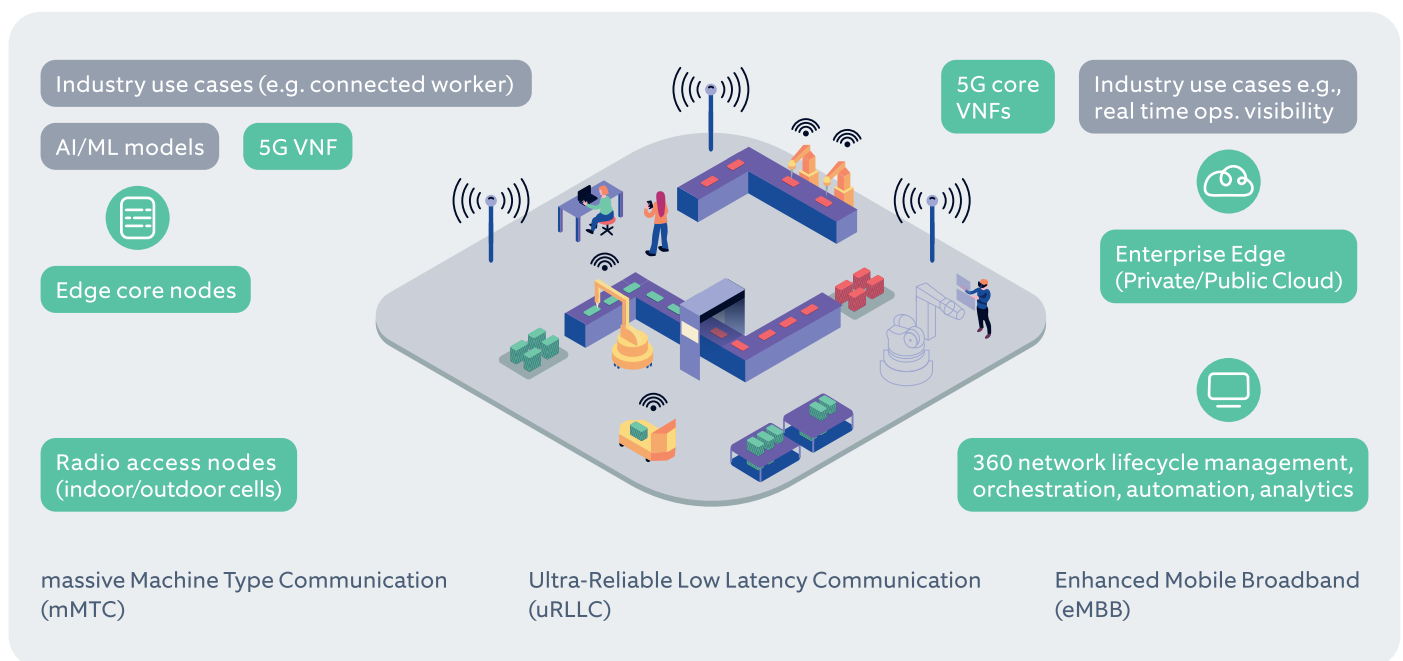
Industry use cases (e.g. connected worker)

AI/ML models

5G VNF

Edge core nodes

5G core VNFs

Industry use cases e.g., real time ops. visibility

Enterprise Edge (Private/Public Cloud)

Radio access nodes (indoor/outdoor cells)

360 network lifecycle management, orchestration, automation, analytics

massive Machine Type Communication (mMTC)

Ultra-Reliable Low Latency Communication (uRLLC)

Enhanced Mobile Broadband (eMBB)